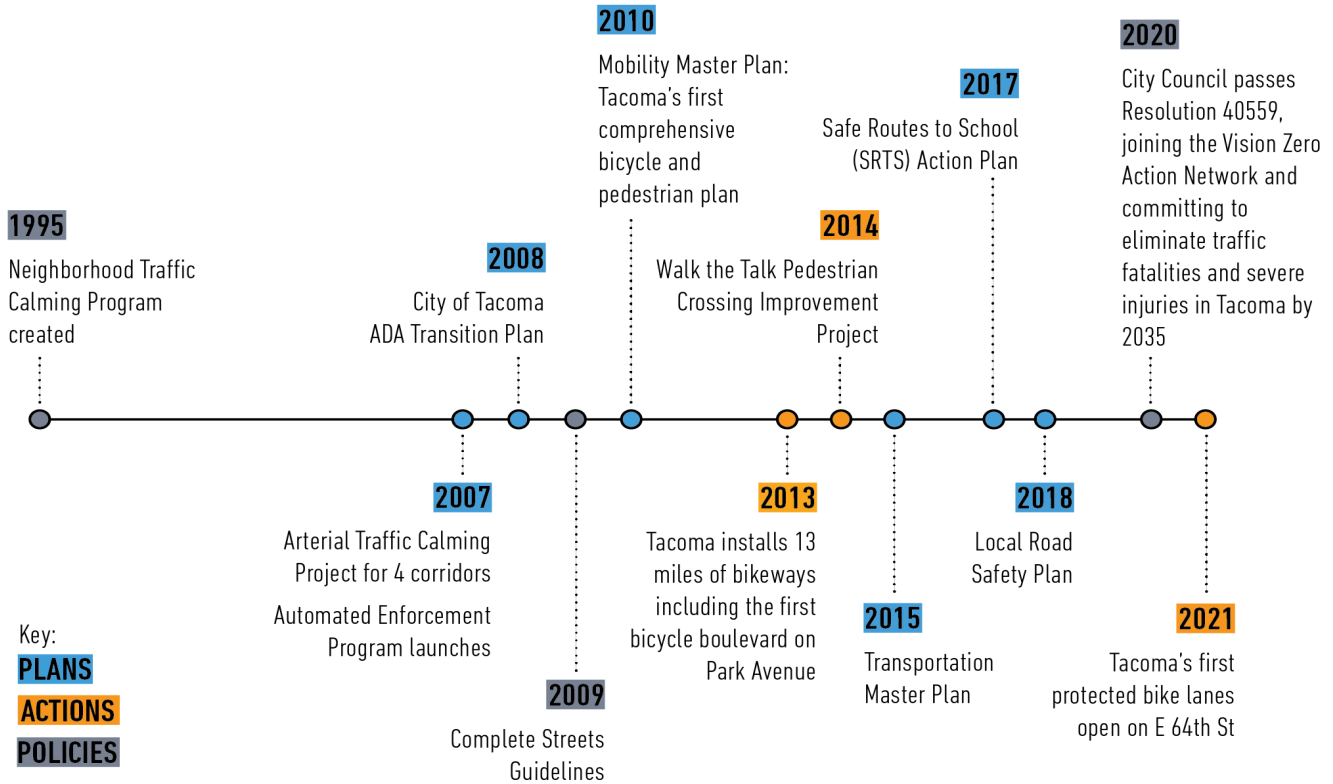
2010
Mobility Master Plan: Tacoma's first comprehensive bicycle and pedestrian plan

2020
City Council passes Resolution 40559, joining the Vision Zero Action Network and committing to eliminate traffic fatalities and severe injuries in Tacoma by 2035

2017
Safe Routes to School (SRTS) Action Plan

1995
Neighborhood Traffic Calming Program created

2008
City of Tacoma ADA Transition Plan

2014
Walk the Talk Pedestrian Crossing Improvement Project

2007
Arterial Traffic Calming Project for 4 corridors

Automated Enforcement Program launches

2013
Tacoma installs 13 miles of bikeways including the first bicycle boulevard on Park Avenue

2018
Local Road Safety Plan

2015
Transportation Master Plan

2021
Tacoma's first protected bike lanes open on E 64th St

2009
Complete Streets Guidelines

Key:
PLANS
ACTIONS
POLICIES